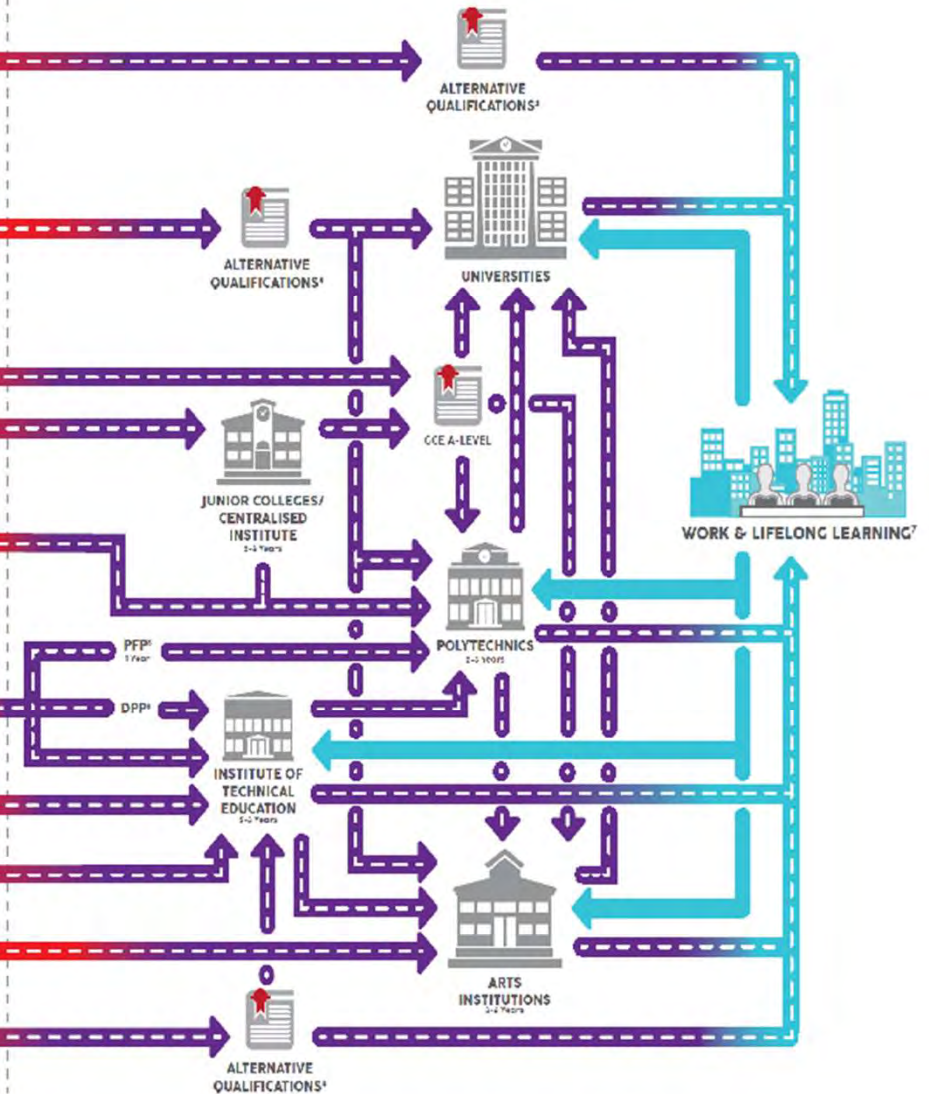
ALTERNATIVE QUALIFICATIONS³

UNIVERSITIES

ALTERNATIVE QUALIFICATIONS⁴

GCE A-LEVEL

JUNIOR COLLEGES/ CENTRALISED INSTITUTE
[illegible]

WORK & LIFELONG LEARNING⁷

POLYTECHNICS
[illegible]

PFP⁵
1 Year

DPP⁶

INSTITUTE OF TECHNICAL EDUCATION
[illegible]

ARTS INSTITUTIONS
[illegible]

ALTERNATIVE QUALIFICATIONS⁴